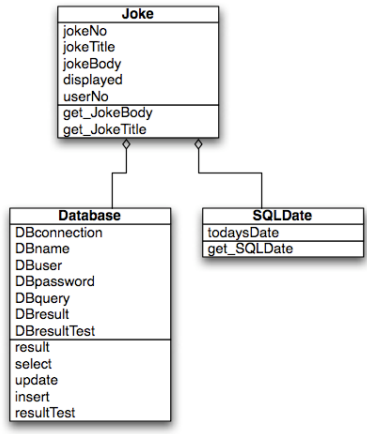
Joke
jokeNo
jokeTitle
jokeBody
displayed
userNo
get_JokeBody
get_JokeTitle

Database
DBconnection
DBname
DBuser
DBpassword
DBquery
DBresult
DBresultTest
result
select
update
insert
resultTest

SQLDate
todaysDate
get_SQLDate